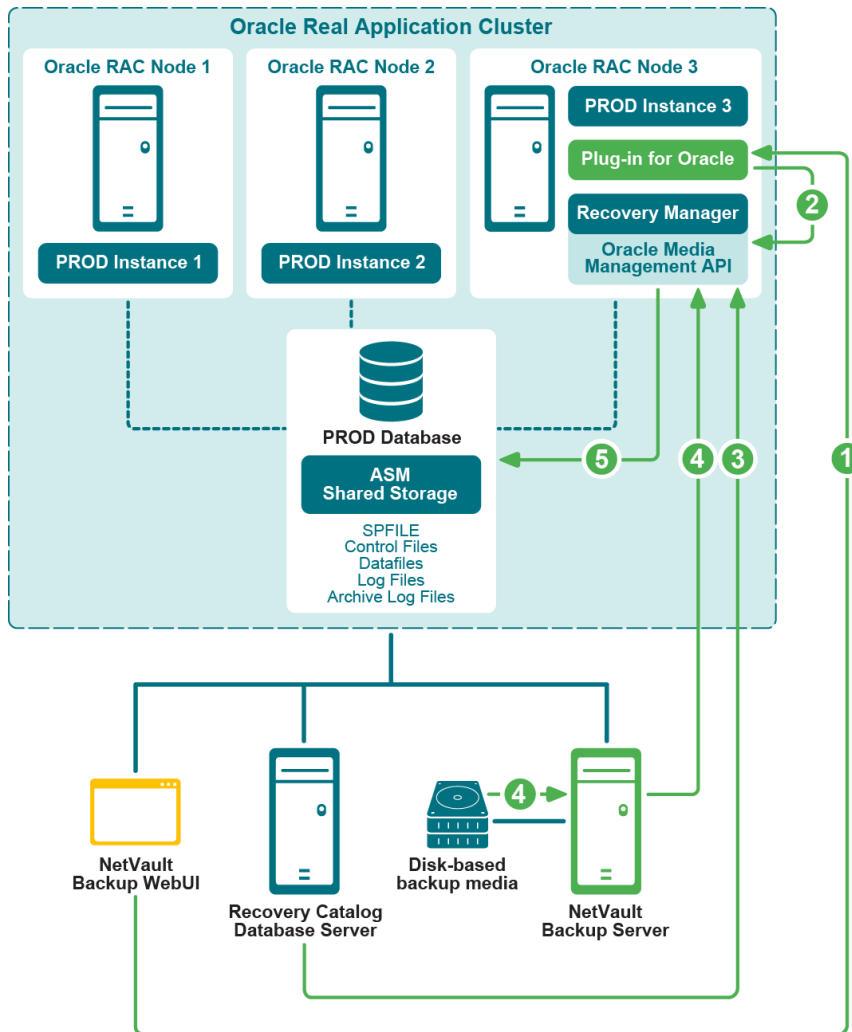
Oracle Real Application Cluster

Oracle RAC Node 1

PROD Instance 1

Oracle RAC Node 2

PROD Instance 2

Oracle RAC Node 3

PROD Instance 3

Plug-in for Oracle

Recovery Manager

Oracle Media Management API

2

PROD Database

ASM Shared Storage

SPFILE
Control Files
Datafiles
Log Files
Archive Log Files

5

4

3

1

NetVault Backup WebUI

Recovery Catalog Database Server

4

Disk-based backup media

NetVault Backup Server